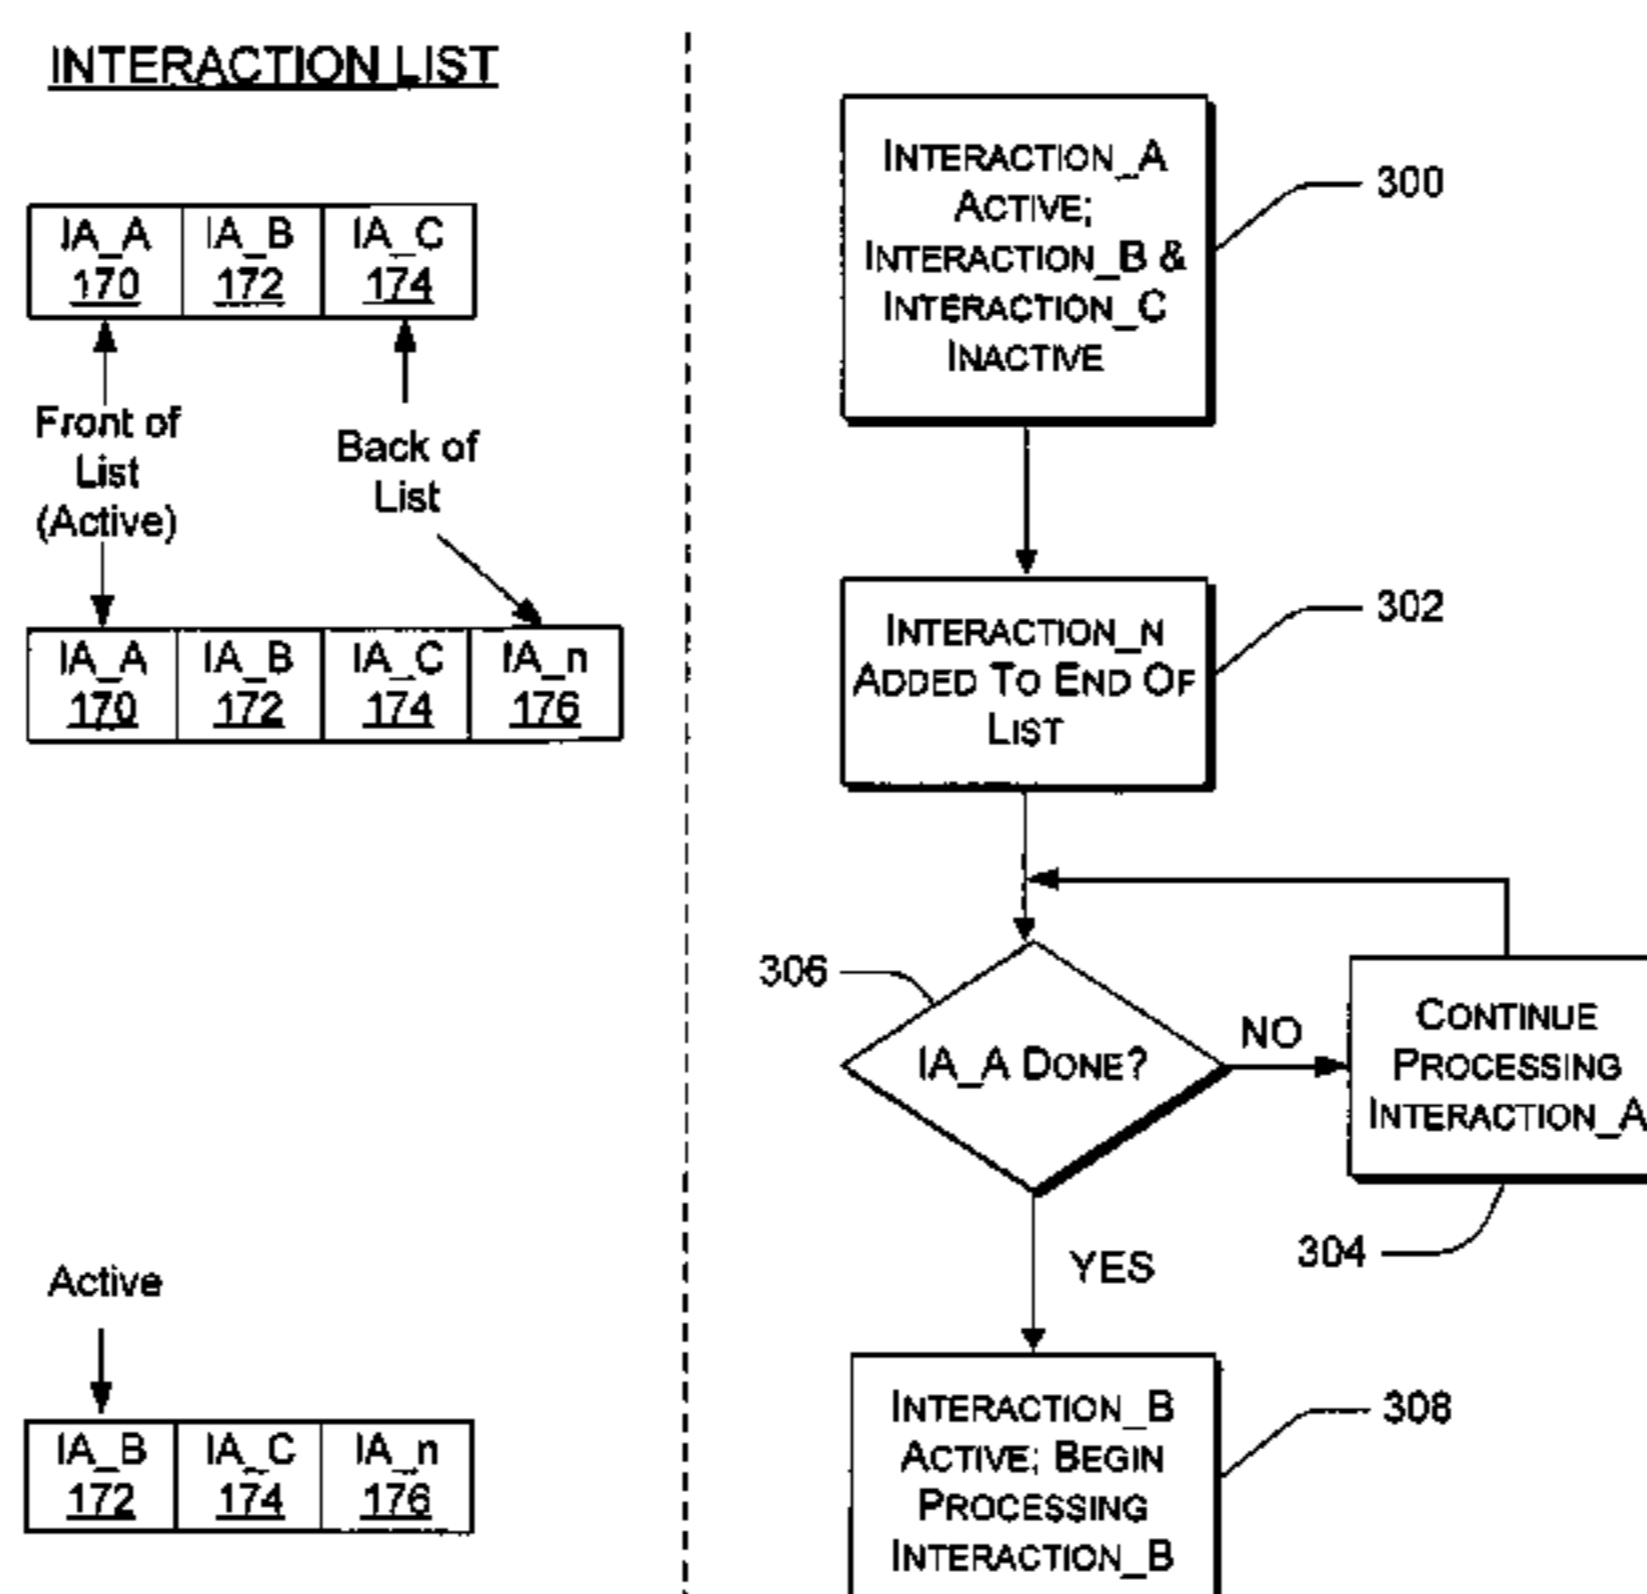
INTERACTION LIST

| IA_A 170 | IA_B 172 | IA_C 174 |
|---|---|---|

Front of List (Active)

Back of List

| IA_A 170 | IA_B 172 | IA_C 174 | IA_n 176 |
|---|---|---|---|

Active

| IA_B 172 | IA_C 174 | IA_n 176 |
|---|---|---|

INTERACTION_A ACTIVE; INTERACTION_B & INTERACTION_C INACTIVE

300

INTERACTION_N ADDED TO END OF LIST

302

306

IA_A DONE?

NO

CONTINUE PROCESSING INTERACTION_A

304

YES

INTERACTION_B ACTIVE; BEGIN PROCESSING INTERACTION_B

308